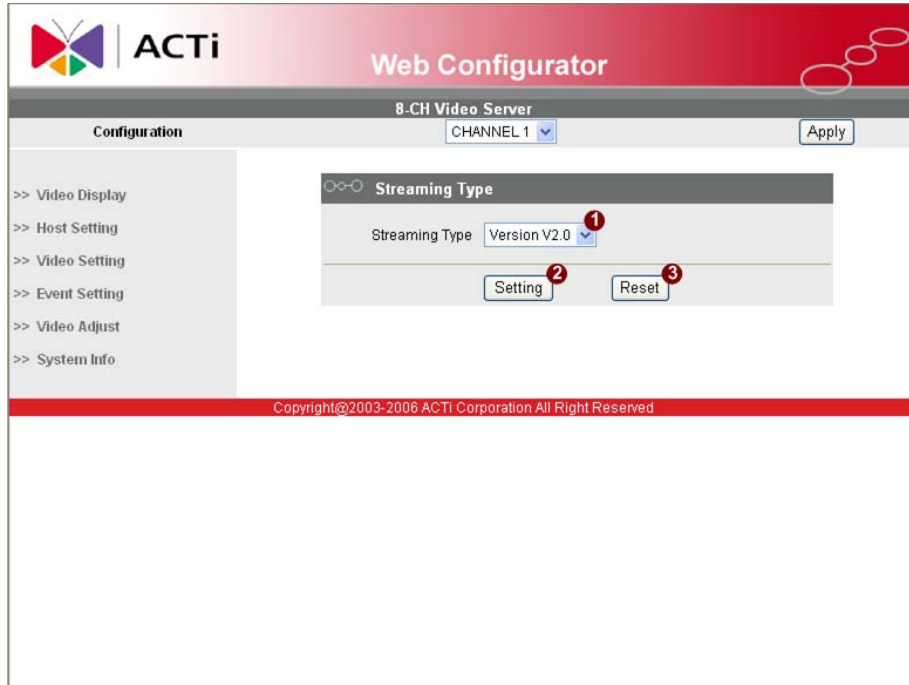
ACTi

Web Configurator

8-CH Video Server

Configuration

CHANNEL 1

Apply

>> Video Display

>> Host Setting

>> Video Setting

>> Event Setting

>> Video Adjust

>> System Info

Streaming Type

Streaming Type Version V2.0 1

Setting 2

Reset 3

Copyright@2003-2006 ACTi Corporation All Right Reserved